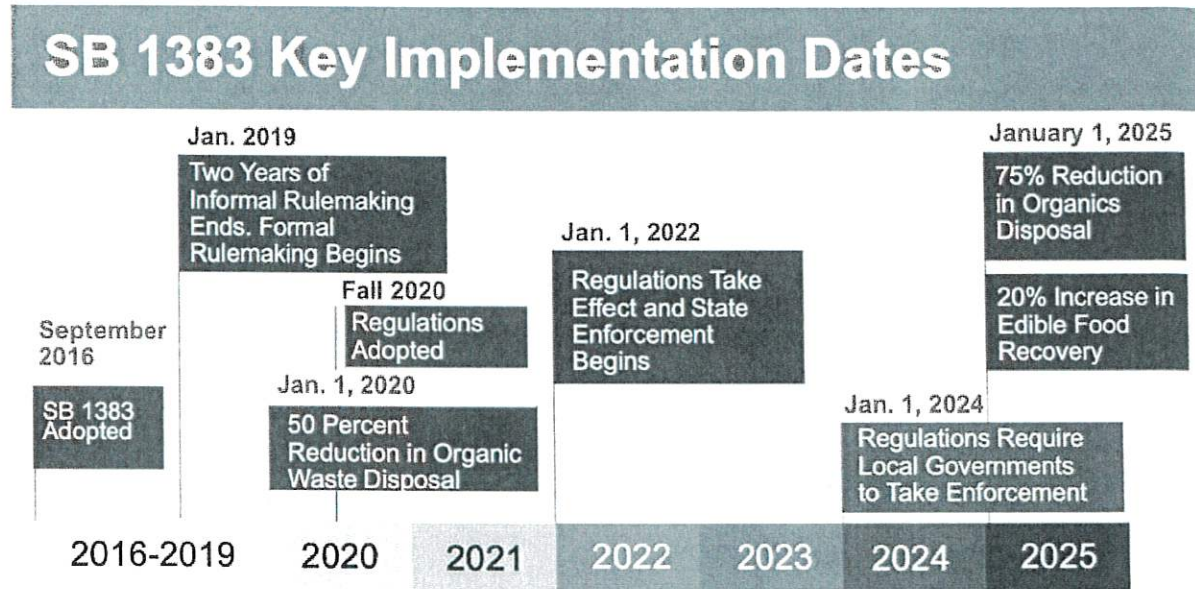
SB 1383 Key Implementation Dates

September 2016

SB 1383 Adopted

Jan. 2019

Two Years of Informal Rulemaking Ends. Formal Rulemaking Begins

Jan. 1, 2020

50 Percent Reduction in Organic Waste Disposal

Fall 2020

Regulations Adopted

Jan. 1, 2022

Regulations Take Effect and State Enforcement Begins

Jan. 1, 2024

Regulations Require Local Governments to Take Enforcement

January 1, 2025

75% Reduction in Organics Disposal

20% Increase in Edible Food Recovery

2016-2019 2020 2021 2022 2023 2024 2025